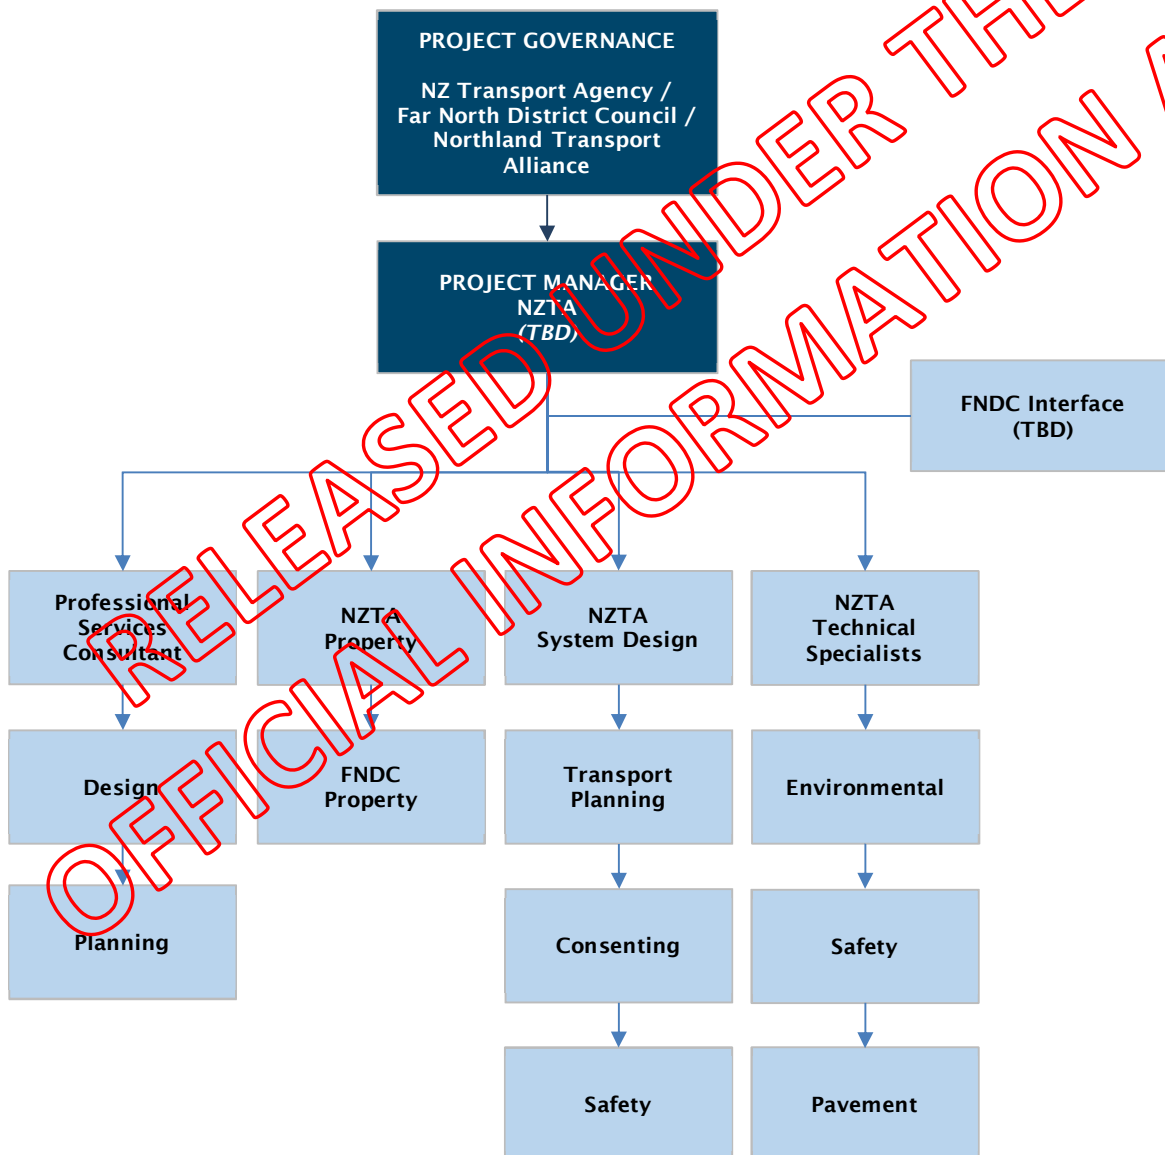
PROJECT GOVERNANCE

NZ Transport Agency / Far North District Council / Northland Transport Alliance

PROJECT MANAGER
NZTA
(TBD)

FNDC Interface
(TBD)

Professional Services Consultant

Design

Planning

NZTA Property

FNDC Property

NZTA System Design

Transport Planning

Consenting

Safety

NZTA Technical Specialists

Environmental

Safety

Pavement

RELEASED UNDER THE OFFICIAL INFORMATION A